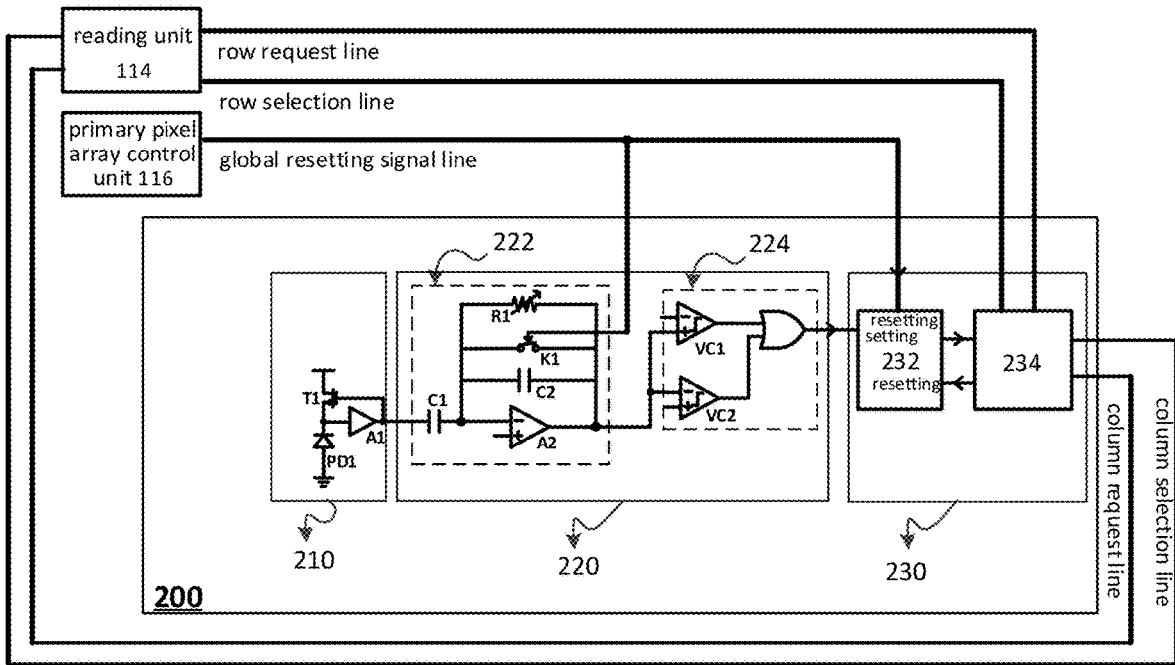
reading unit
114

row request line

row selection line

primary pixel array control unit 116

global resetting signal line

222

224

R1

K1

C2

C1

A2

VC1

VC2

T1

A1

PD1

resetting setting
232
resetting

234

column selection line

column request line

210

220

230

200